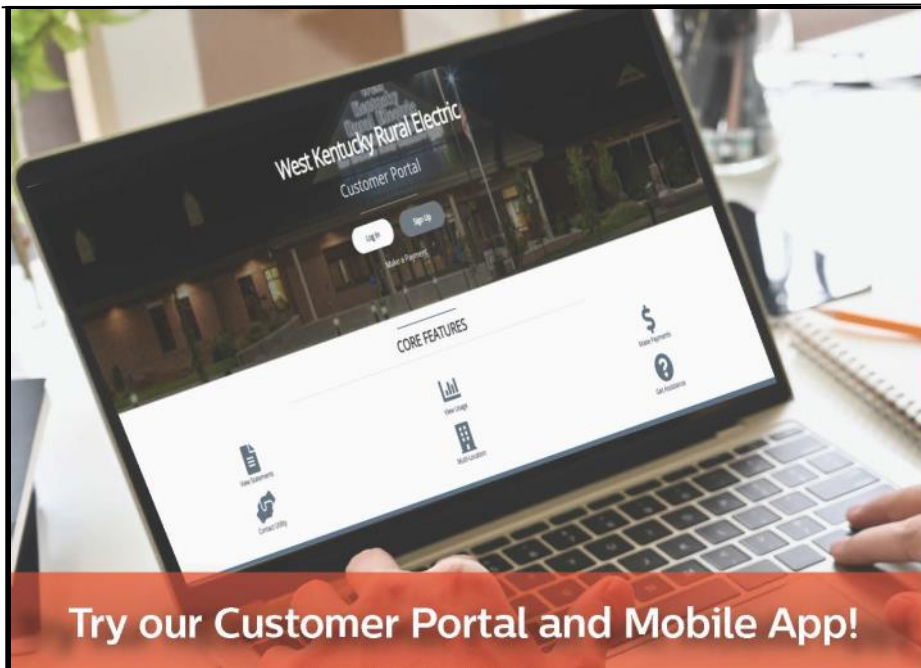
West Kentucky Rural Electric

Customer Portal

Log In

Sign Up

Make a Payment

CORE FEATURES

Make Payments

View Usage

Get Assistance

View Statements

Multi-Location

Contact Utility

Try our Customer Portal and Mobile App!